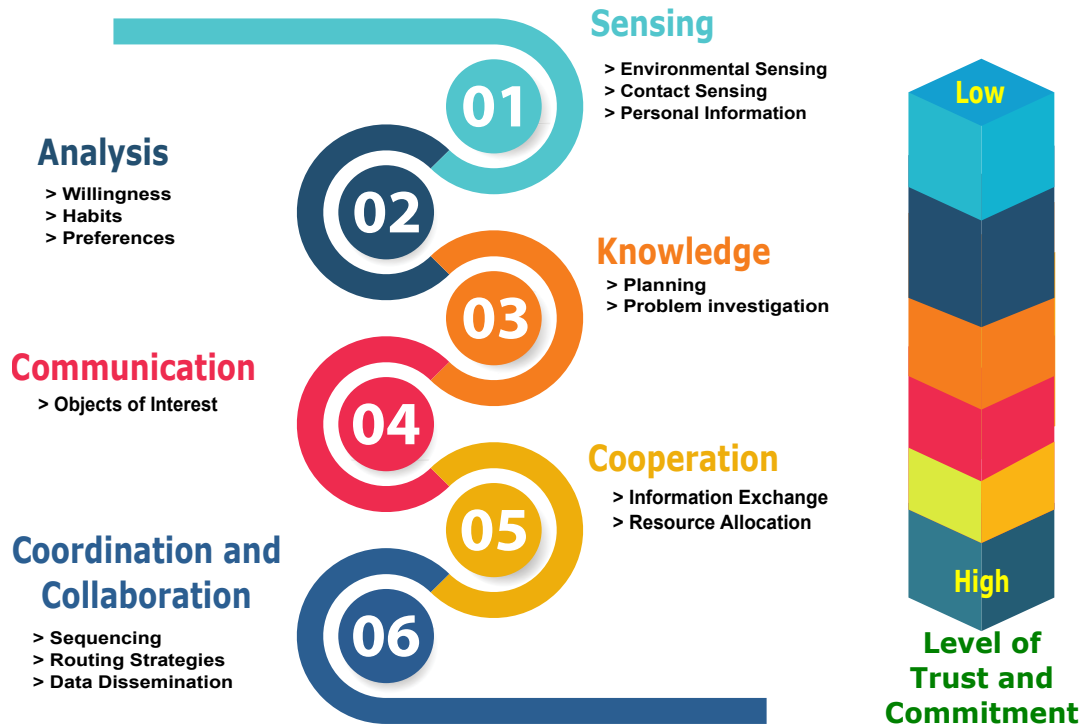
Sensing
> Environmental Sensing
> Contact Sensing
> Personal Information

01

Analysis
> Willingness
> Habits
> Preferences

02

Knowledge
> Planning
> Problem investigation

03

Communication
> Objects of Interest

04

Cooperation
> Information Exchange
> Resource Allocation

05

Coordination and Collaboration
> Sequencing
> Routing Strategies
> Data Dissemination

06

Low
High
Level of Trust and Commitment